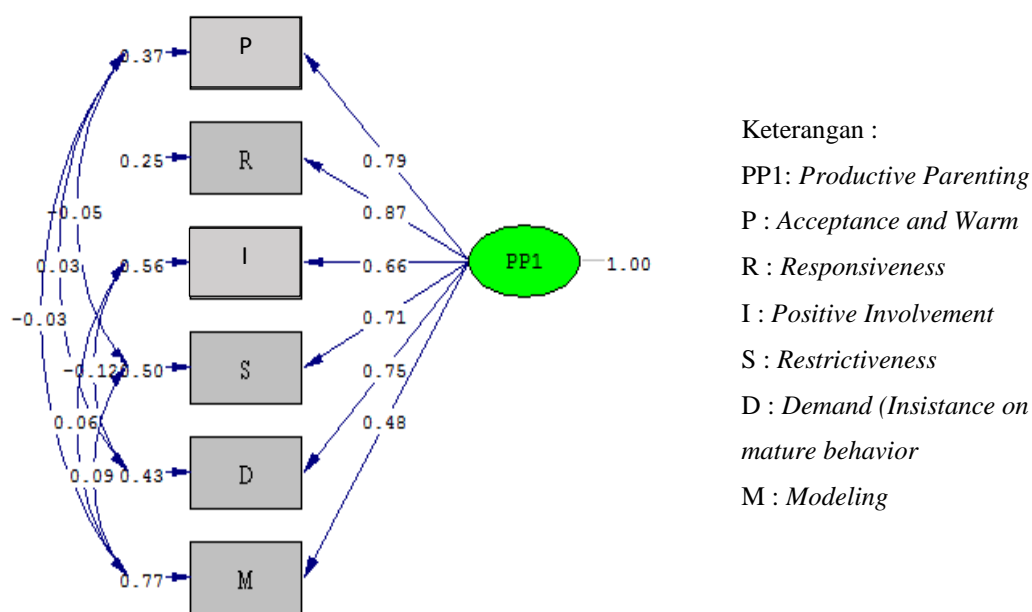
0.37 P
0.25 R
-0.05
0.03
0.56 I
-0.03
-0.12 0.50 S
0.06
0.09 0.43 D
0.77 M

0.79
0.87
0.66
0.71
0.75
0.48

PP1 1.00

Keterangan :
PP1: *Productive Parenting*
P : *Acceptance and Warm*
R : *Responsiveness*
I : *Positive Involvement*
S : *Restrictiveness*
D : *Demand (Insistance on mature behavior*
M : *Modeling*